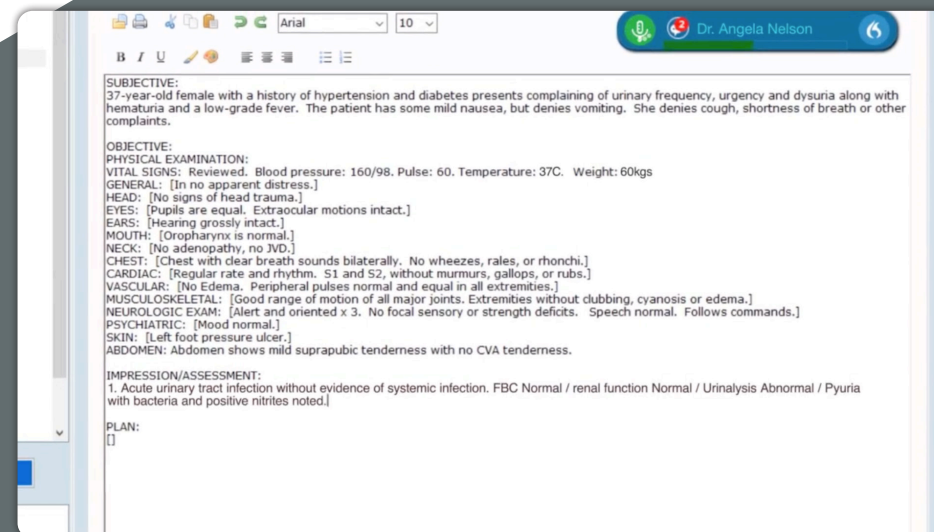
Arial 10

B I U

Dr. Angela Nelson

SUBJECTIVE:
37-year-old female with a history of hypertension and diabetes presents complaining of urinary frequency, urgency and dysuria along with hematuria and a low-grade fever. The patient has some mild nausea, but denies vomiting. She denies cough, shortness of breath or other complaints.

OBJECTIVE:
PHYSICAL EXAMINATION:
VITAL SIGNS: Reviewed. Blood pressure: 160/98. Pulse: 60. Temperature: 37C. Weight: 60kgs
GENERAL: [In no apparent distress.]
HEAD: [No signs of head trauma.]
EYES: [Pupils are equal. Extraocular motions intact.]
EARS: [Hearing grossly intact.]
MOUTH: [Oropharynx is normal.]
NECK: [No adenopathy, no JVD.]
CHEST: [Chest with clear breath sounds bilaterally. No wheezes, rales, or rhonchi.]
CARDIAC: [Regular rate and rhythm. S1 and S2, without murmurs, gallops, or rubs.]
VASCULAR: [No Edema. Peripheral pulses normal and equal in all extremities.]
MUSCULOSKELETAL: [Good range of motion of all major joints. Extremities without clubbing, cyanosis or edema.]
NEUROLOGIC EXAM: [Alert and oriented x 3. No focal sensory or strength deficits. Speech normal. Follows commands.]
PSYCHIATRIC: [Mood normal.]
SKIN: [Left foot pressure ulcer.]
ABDOMEN: Abdomen shows mild suprapubic tenderness with no CVA tenderness.

IMPRESSION/ASSESSMENT:
1. Acute urinary tract infection without evidence of systemic infection. FBC Normal / renal function Normal / Urinalysis Abnormal / Pyuria with bacteria and positive nitrites noted.

PLAN:
[]